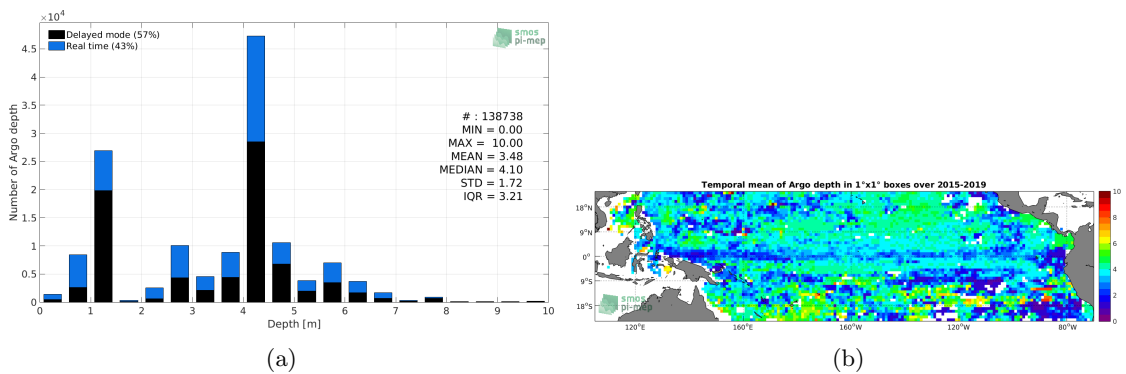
$\times 10^4$

Delayed mode (57%)
Real time (43%)

smos pi-mep

# : 138738
MIN = 0.00
MAX = 10.00
MEAN = 3.48
MEDIAN = 4.10
STD = 1.72
IQR = 3.21

Number of Argo depth

4.5
4
3.5
3
2.5
2
1.5
1
0.5
0

0 1 2 3 4 5 6 7 8 9 10

Depth [m]

(a)

Temporal mean of Argo depth in 1°x1° boxes over 2015-2019

18°N
9°N
0°
9°S
18°S

120°E 160°E 160°W 120°W 80°W

smos pi-mep

10
8
6
4
2
0

(b)